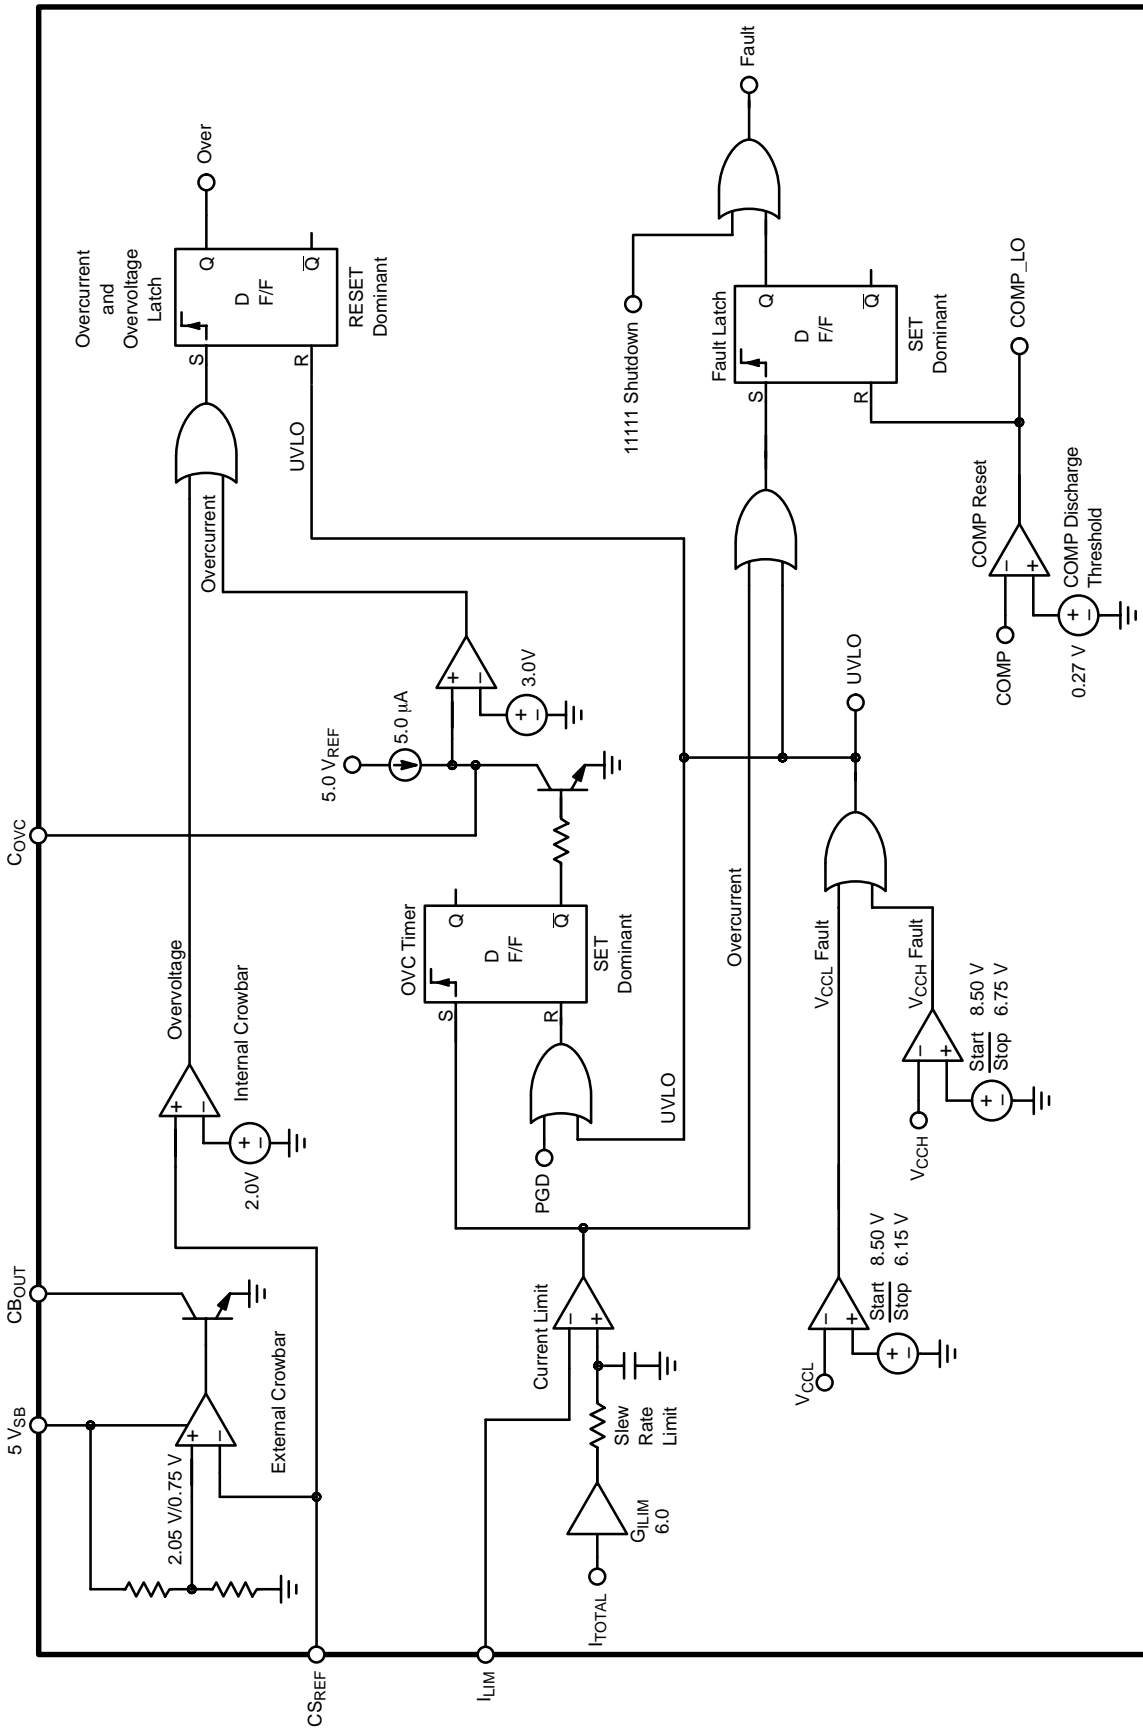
Fault

Over

Overcurrent and Overvoltage Latch

Q
$\overline{Q}$
D
F/F
S
R
RESET Dominant

11111 Shutdown

Fault Latch
Q
$\overline{Q}$
D
F/F
S
R
SET Dominant

COMP_LO

UVLO

Overcurrent

COMP Reset
COMP Discharge Threshold
COMP
0.27 V

3.0V
5.0 μA
5.0 $V_{REF}$

UVLO

$C_{OVC}$

OVC Timer
Q
$\overline{Q}$
D
F/F
S
R
SET Dominant

Overcurrent

$V_{CCL}$ Fault
$V_{CCH}$ Fault
Start 8.50 V
Stop 6.75 V
$V_{CCH}$

Overvoltage
Internal Crowbar
2.0V

UVLO
PGD

$CB_{OUT}$
5 $V_{SB}$
External Crowbar
2.05 V/0.75 V

Current Limit
Slew Rate Limit
$G_{ILIM}$ 6.0
$I_{TOTAL}$

Start 8.50 V
Stop 6.15 V
$V_{CCL}$

$CS_{REF}$
$I_{LIM}$